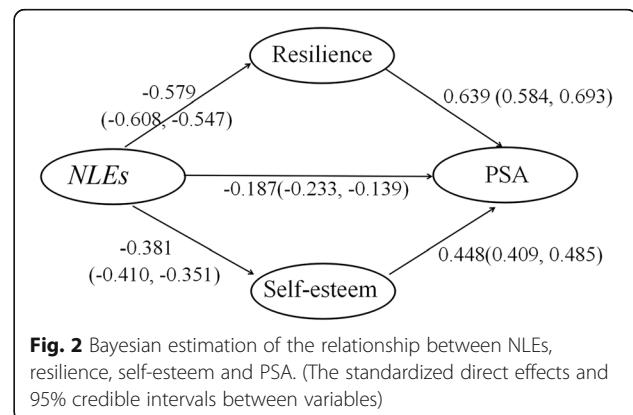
Resilience

-0.579
(-0.608, -0.547)

0.639 (0.584, 0.693)

NLEs

-0.187(-0.233, -0.139)

PSA

-0.381
(-0.410, -0.351)

0.448(0.409, 0.485)

Self-esteem

**Fig. 2** Bayesian estimation of the relationship between NLEs, resilience, self-esteem and PSA. (The standardized direct effects and 95% credible intervals between variables)